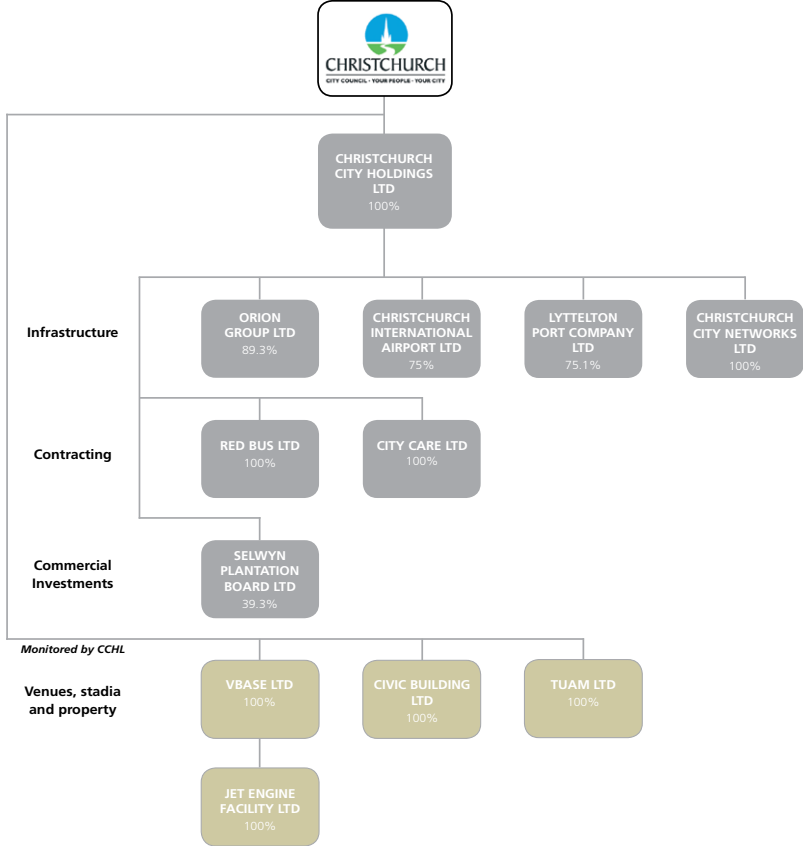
CHRISTCHURCH
CITY COUNCIL · YOUR PEOPLE · YOUR CITY

CHRISTCHURCH CITY HOLDINGS LTD
100%

Infrastructure

ORION GROUP LTD
89.3%

CHRISTCHURCH INTERNATIONAL AIRPORT LTD
75%

LYTTELTON PORT COMPANY LTD
75.1%

CHRISTCHURCH CITY NETWORKS LTD
100%

Contracting

RED BUS LTD
100%

CITY CARE LTD
100%

Commercial Investments

SELWYN PLANTATION BOARD LTD
39.3%

Monitored by CCHL

Venues, stadia and property

VBASE LTD
100%

CIVIC BUILDING LTD
100%

TUAM LTD
100%

JET ENGINE FACILITY LTD
100%